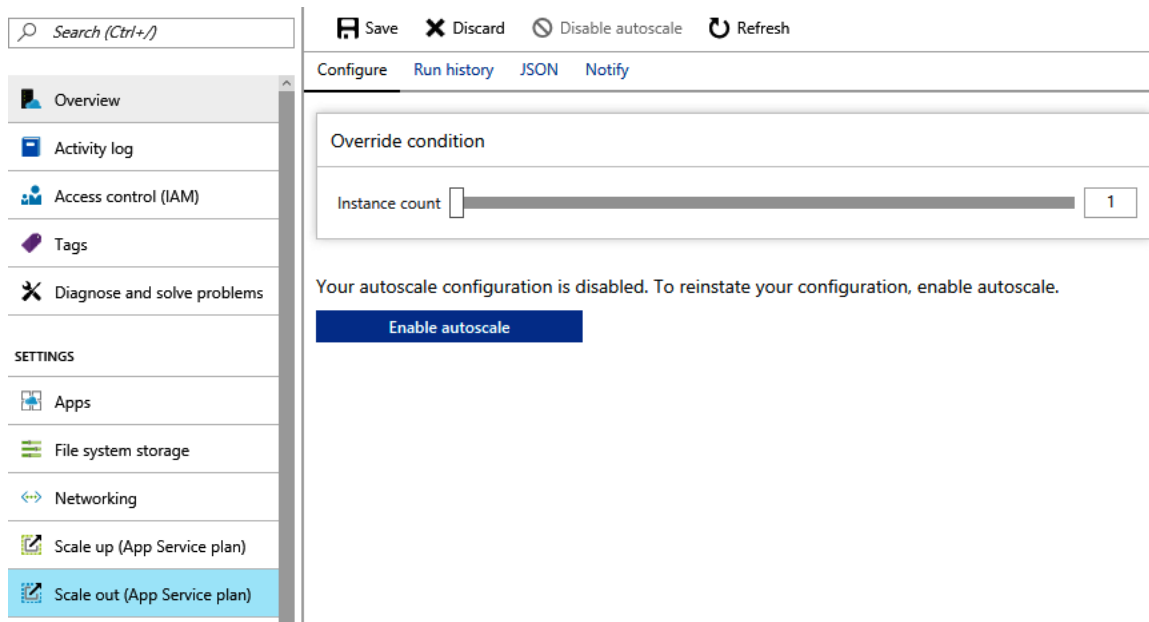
Search (Ctrl+/)

Overview

Activity log

Access control (IAM)

Tags

Diagnose and solve problems

SETTINGS

Apps

File system storage

Networking

Scale up (App Service plan)

Scale out (App Service plan)

Save Discard Disable autoscale Refresh

Configure Run history JSON Notify

Override condition

Instance count 1

Your autoscale configuration is disabled. To reinstate your configuration, enable autoscale.

Enable autoscale